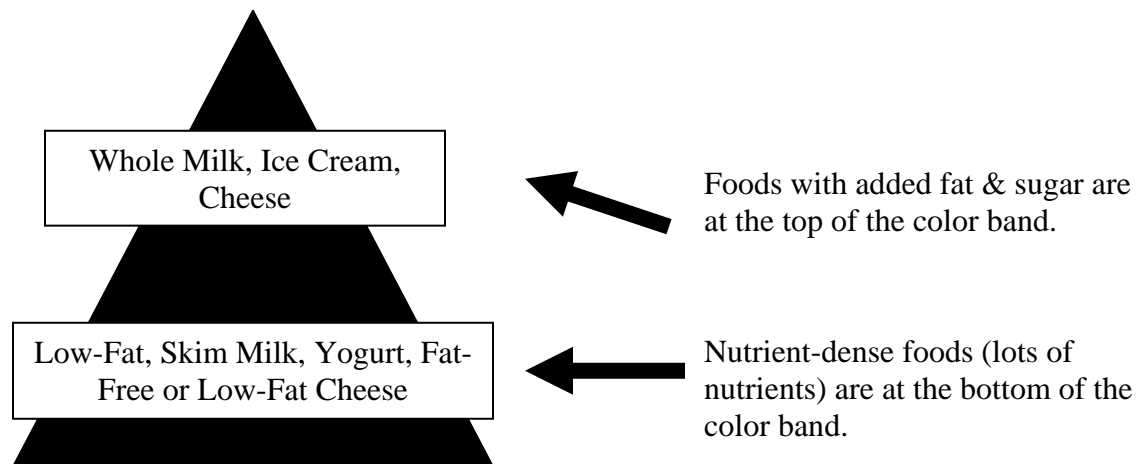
Whole Milk, Ice Cream, Cheese

Foods with added fat & sugar are at the top of the color band.

Low-Fat, Skim Milk, Yogurt, Fat-Free or Low-Fat Cheese

Nutrient-dense foods (lots of nutrients) are at the bottom of the color band.